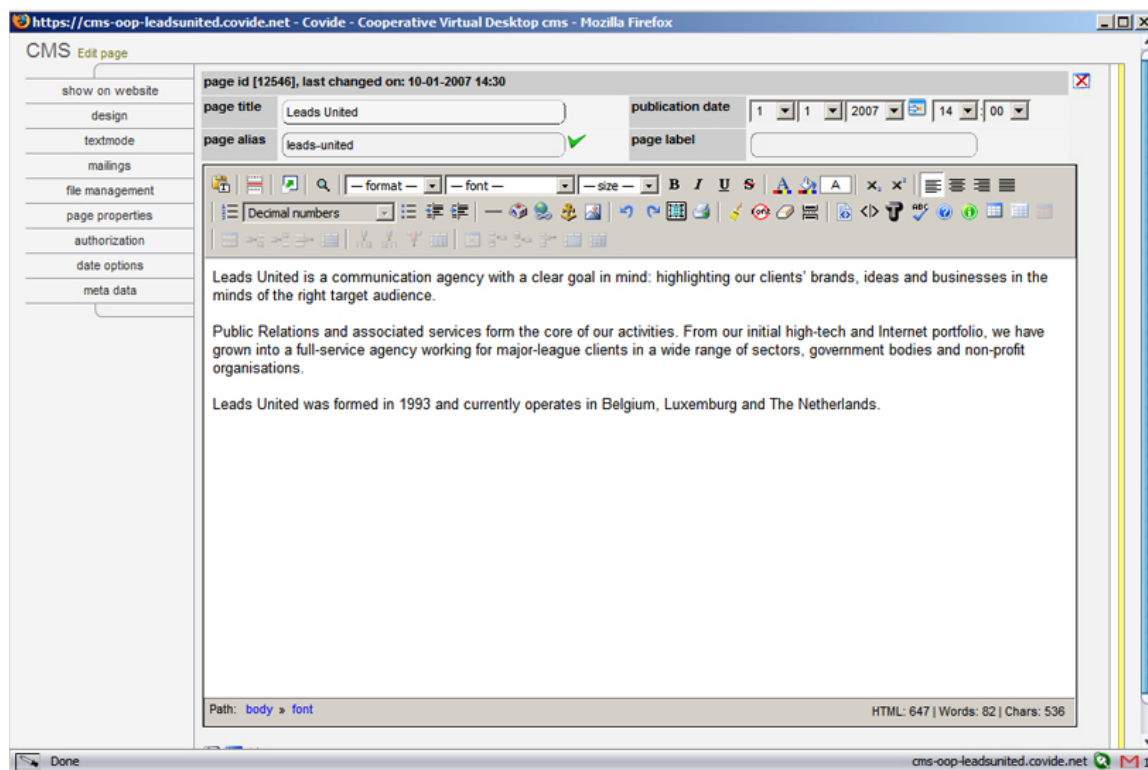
https://cms-oop-leadsunited.covide.net - Covide - Cooperative Virtual Desktop cms - Mozilla Firefox

CMS Edit page

show on website
design
textmode
mailings
file management
page properties
authorization
date options
meta data

page id [12546], last changed on: 10-01-2007 14:30

page title Leads United
publication date 1 1 2007 14 : 00
page alias leads-united
page label

— format — — font — — size — B I U S A
Decimal numbers

Leads United is a communication agency with a clear goal in mind: highlighting our clients' brands, ideas and businesses in the minds of the right target audience.

Public Relations and associated services form the core of our activities. From our initial high-tech and Internet portfolio, we have grown into a full-service agency working for major-league clients in a wide range of sectors, government bodies and non-profit organisations.

Leads United was formed in 1993 and currently operates in Belgium, Luxemburg and The Netherlands.

Path: body » font
HTML: 647 | Words: 82 | Chars: 536

Done
cms-oop-leadsunited.covide.net